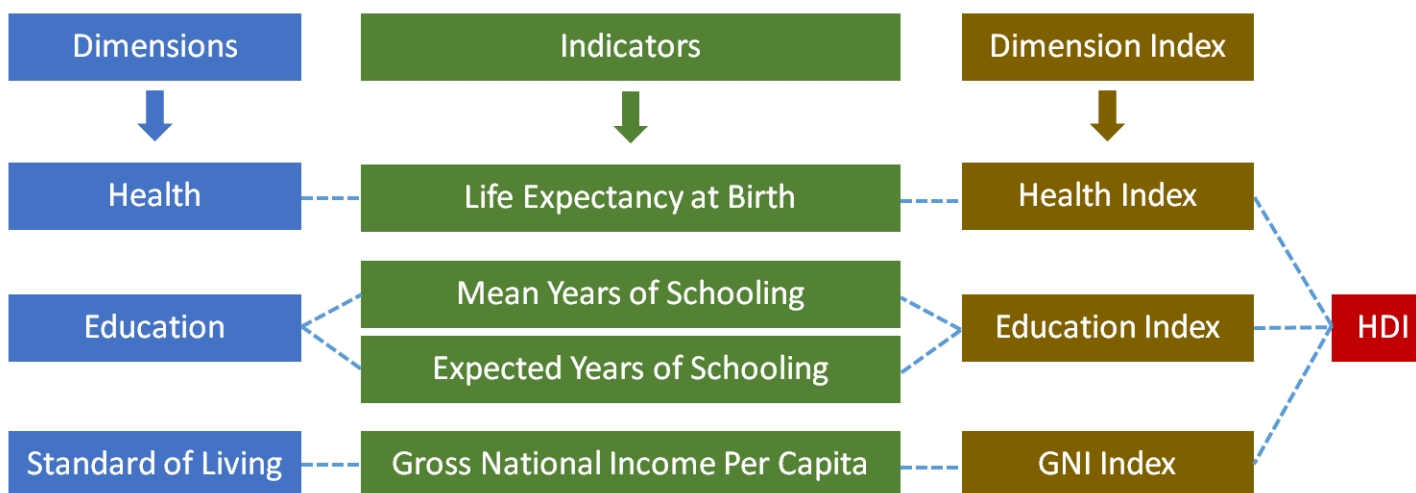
Dimensions

Indicators

Dimension Index

Health

Life Expectancy at Birth

Health Index

Education

Mean Years of Schooling

Expected Years of Schooling

Education Index

HDI

Standard of Living

Gross National Income Per Capita

GNI Index